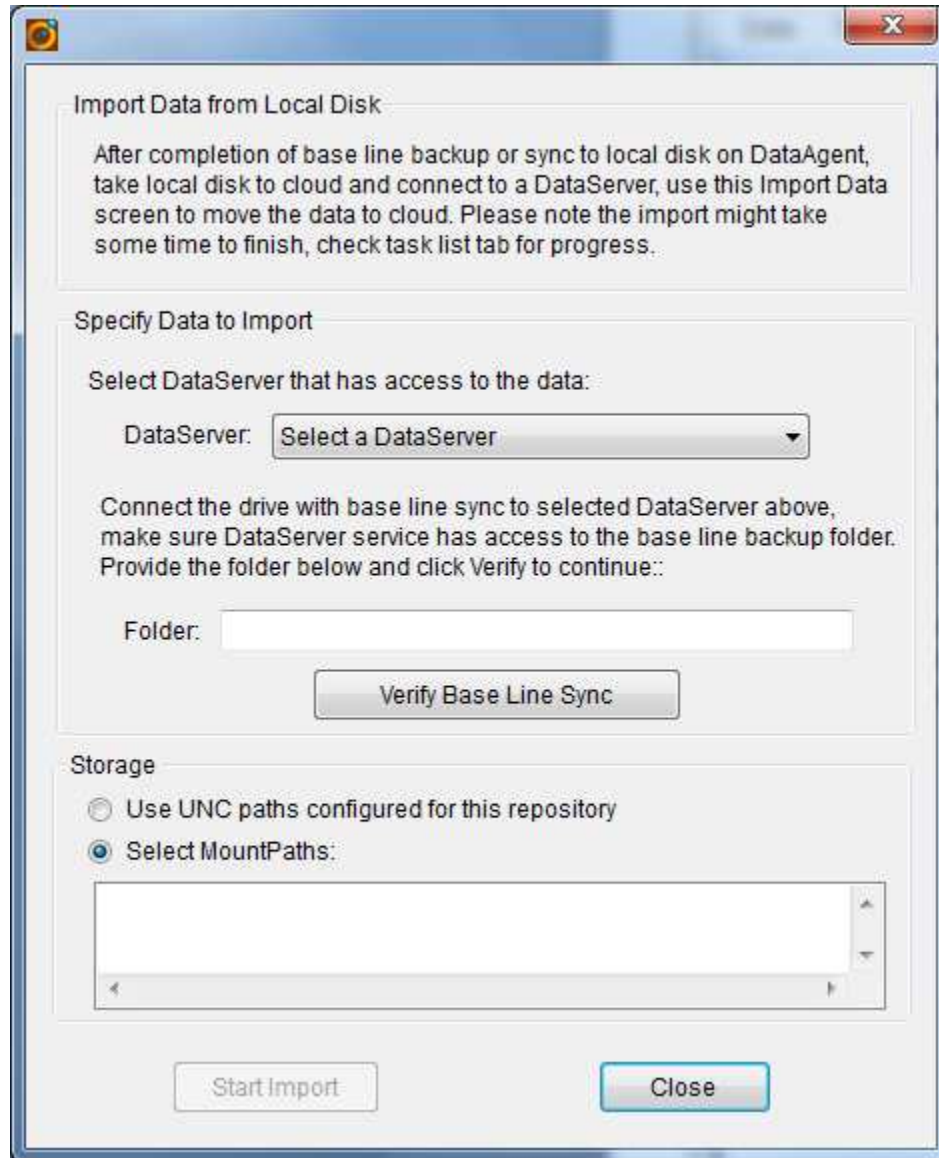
Import Data from Local Disk

After completion of base line backup or sync to local disk on DataAgent, take local disk to cloud and connect to a DataServer, use this Import Data screen to move the data to cloud. Please note the import might take some time to finish, check task list tab for progress.

Specify Data to Import

Select DataServer that has access to the data:

DataServer: Select a DataServer

Connect the drive with base line sync to selected DataServer above, make sure DataServer service has access to the base line backup folder. Provide the folder below and click Verify to continue::

Folder:

Verify Base Line Sync

Storage

Use UNC paths configured for this repository

Select MountPaths:

Start Import

Close